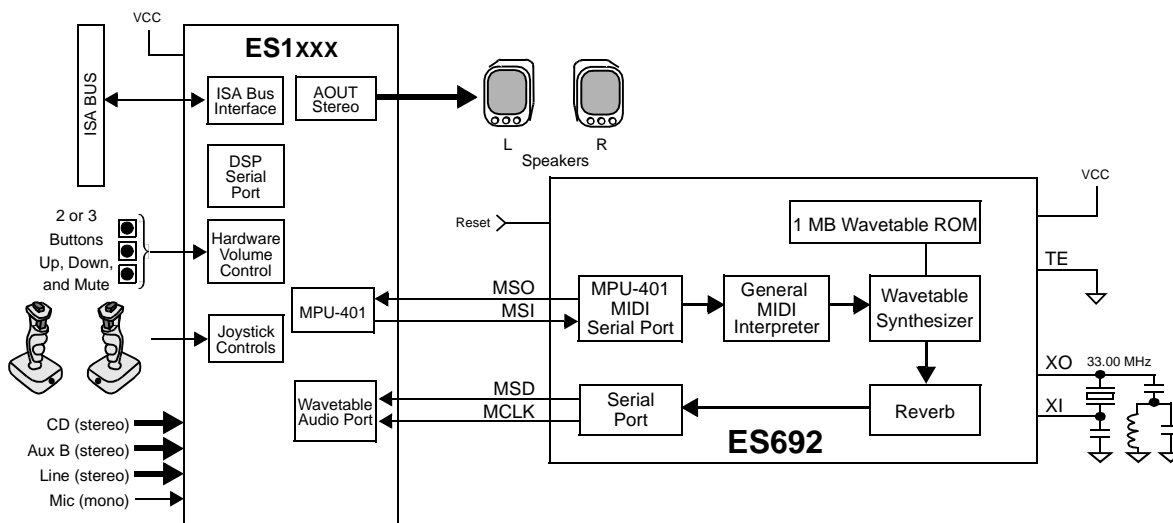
VCC

ES1xxx

ISA BUS

ISA Bus Interface

AOUT Stereo

L

R

Speakers

DSP Serial Port

2 or 3 Buttons Up, Down, and Mute

Hardware Volume Control

MPU-401

Joystick Controls

Wavetable Audio Port

CD (stereo)

Aux B (stereo)

Line (stereo)

Mic (mono)

Reset

VCC

1 MB Wavetable ROM

TE

MSO

MSI

MPU-401 MIDI Serial Port

General MIDI Interpreter

Wavetable Synthesizer

XO

33.00 MHz

XI

MSD

MCLK

Serial Port

Reverb

ES692